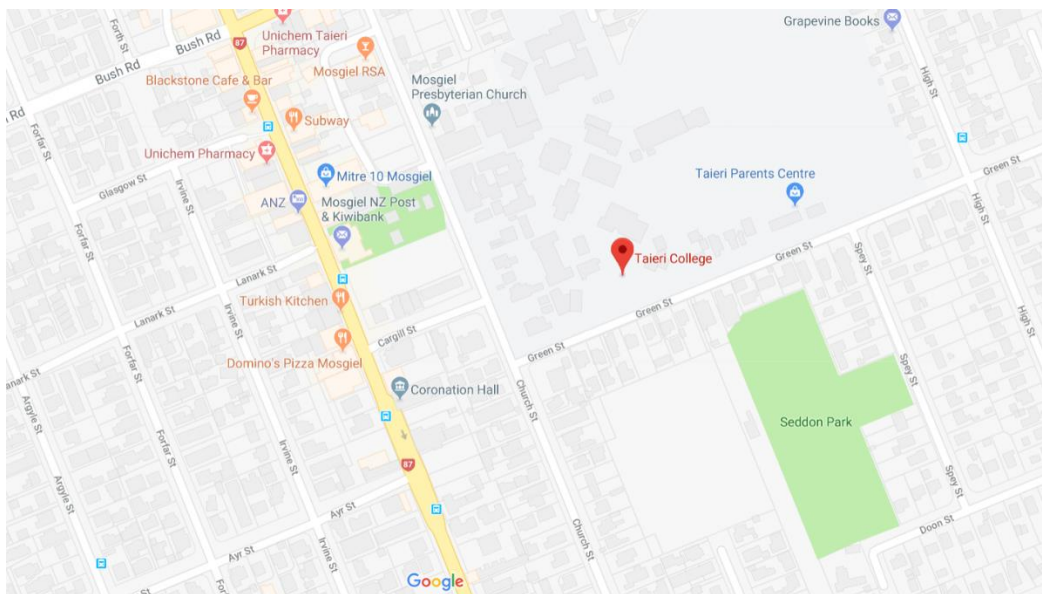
Forth St
Bush Rd
87
Unichem Taieri Pharmacy
Grapevine Books
Bush Rd
Blackstone Cafe & Bar
Mosgiel RSA
Rd
Mosgiel Presbyterian Church
High St
Forfar St
Subway
Unichem Pharmacy
Glasgow St
Irvine St
Mitre 10 Mosgiel
Taieri Parents Centre
Green St
ANZ
Mosgiel NZ Post & Kiwibank
Forfar St
Taieri College
Green St
High St
Lanark St
Spey St
Lanark St
Turkish Kitchen
Green St
High St
Cargill St
Domino's Pizza Mosgiel
Green St
Lanark St
Spey St
Argyle St
Forfar St
Coronation Hall
Church St
Irvine St
Seddon Park
87
Argyle St
Spey St
Ayr St
Church St
Doon St
Ayr St
Irvine St
Google